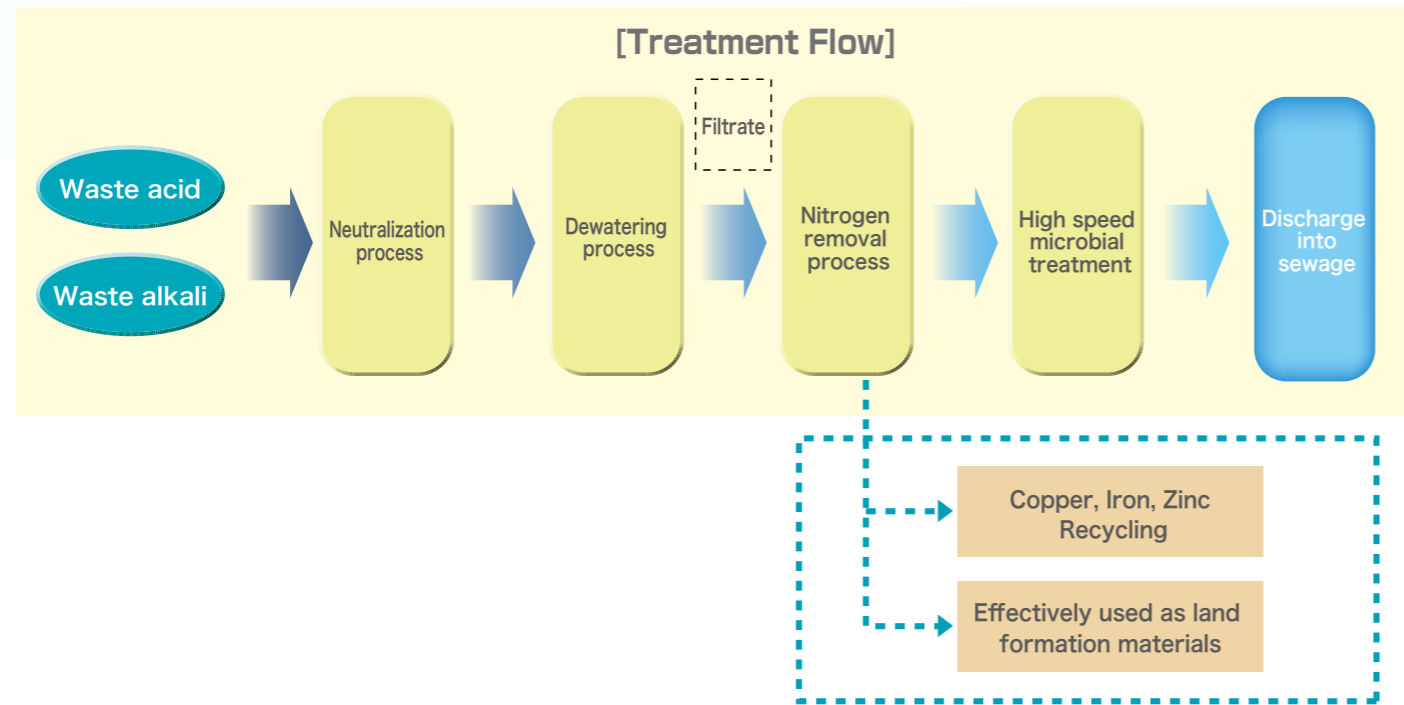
[Treatment Flow]

Waste acid

Waste alkali

Neutralization process

Dewatering process

Filtrate

Nitrogen removal process

High speed microbial treatment

Discharge into sewage

Copper, Iron, Zinc Recycling

Effectively used as land formation materials